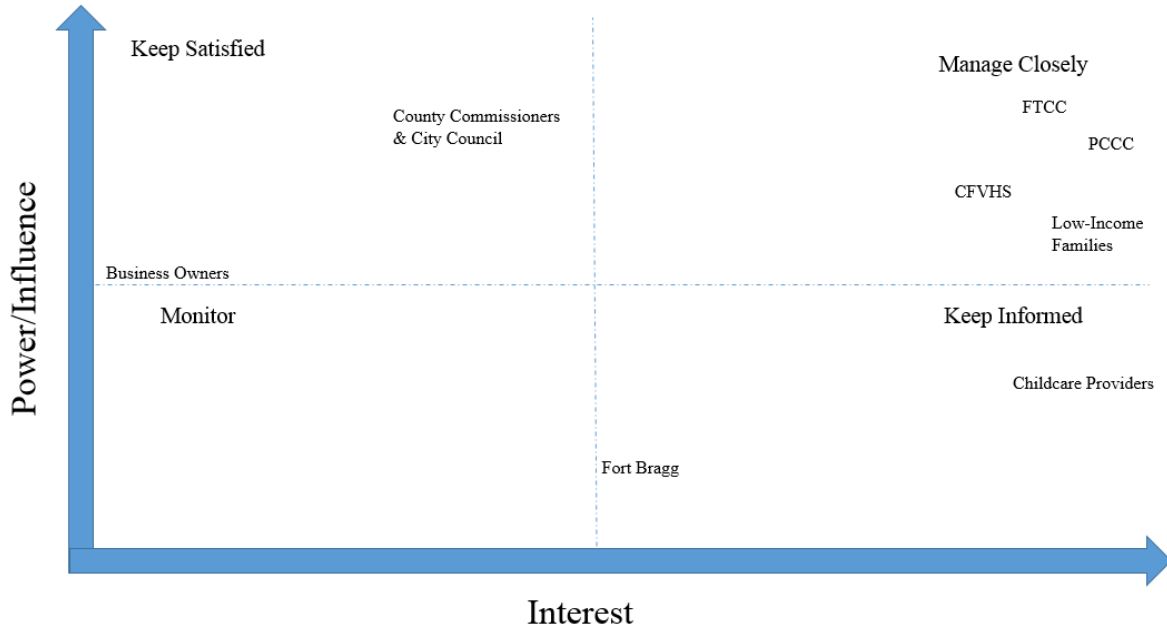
Keep Satisfied

Manage Closely

County Commissioners & City Council

FTCC

PCCC

CFVHS

Low-Income Families

Business Owners

Monitor

Keep Informed

Childcare Providers

Fort Bragg

Power/Influence

Interest